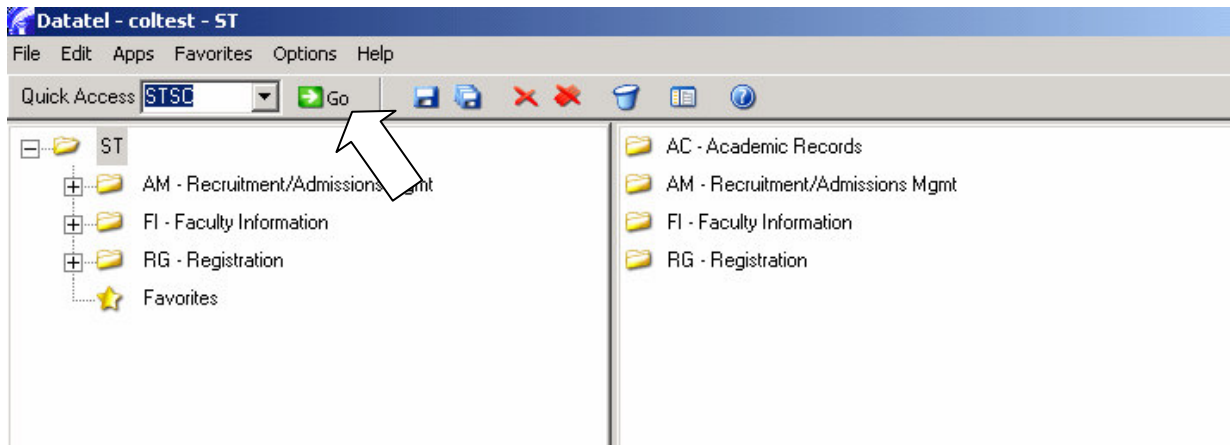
Datatel - coltest - ST

File Edit Apps Favorites Options Help

Quick Access STSC Go

ST

AM - Recruitment/Admissions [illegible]gmt

FI - Faculty Information

RG - Registration

Favorites

AC - Academic Records

AM - Recruitment/Admissions Mgmt

FI - Faculty Information

RG - Registration